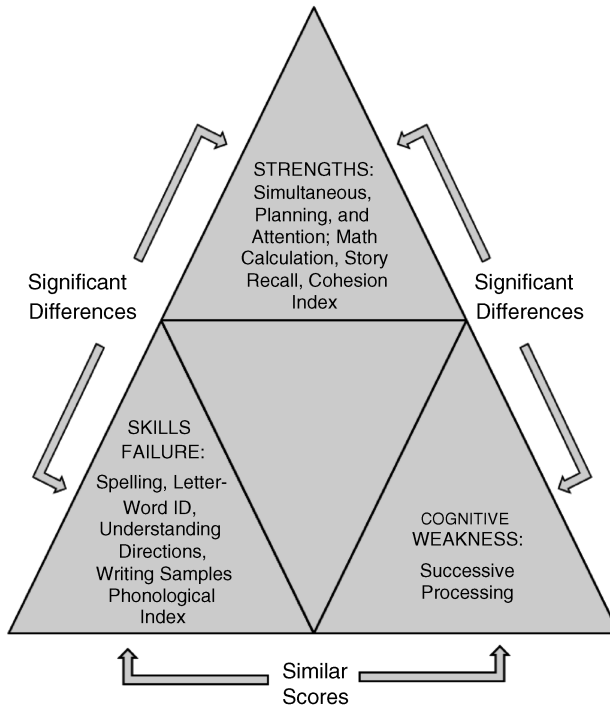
STRENGTHS: Simultaneous, Planning, and Attention; Math Calculation, Story Recall, Cohesion Index

Significant Differences

Significant Differences

SKILLS FAILURE:

Spelling, Letter-Word ID, Understanding Directions, Writing Samples Phonological Index

COGNITIVE WEAKNESS:

Successive Processing

Similar Scores